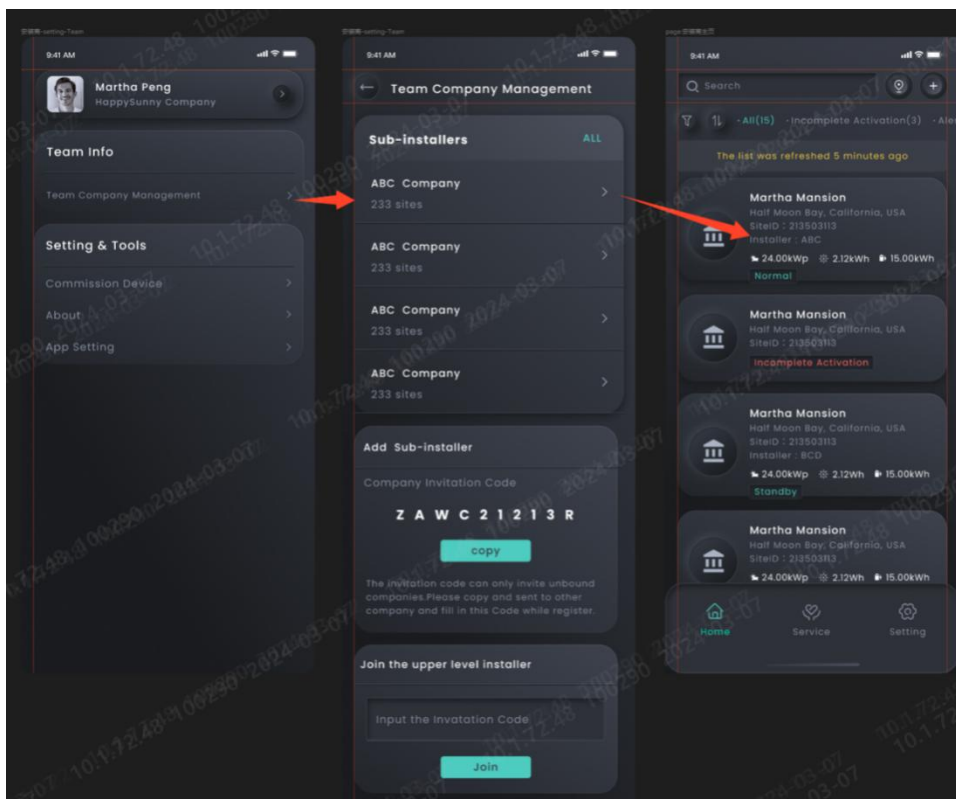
9:41 AM

Martha Peng
HappySunny Company

Team Info

Team Company Management

Setting & Tools

Commission Device

About

App Setting

9:41 AM

Team Company Management

Sub-installers
ALL

ABC Company
233 sites

ABC Company
233 sites

ABC Company
233 sites

ABC Company
233 sites

Add Sub-installer

Company Invitation Code

Z A W C 2 1 2 1 3 R

copy

The invitation code can only invite unbound companies.Please copy and sent to other company and fill in this Code while register.

Join the upper level installer

Input the Invatation Code

Join

9:41 AM

Search

All(15) Incomplete Activation(3) Ale

The list was refreshed 5 minutes ago

Martha Mansion
Half Moon Bay, California, USA
SiteID : 213503113
Installer : ABC
24.00kWp 2.12kWh 15.00kWh
Normal

Martha Mansion
Half Moon Bay, California, USA
SiteID : 213503113
Incomplete Activation

Martha Mansion
Half Moon Bay, California, USA
SiteID : 213503113
Installer : BCD
24.00kWp 2.12Wh 15.00kWh
Standby

Martha Mansion
Half Moon Bay, California, USA
SiteID : 213503113
24.00kWp 2.12Wh 15.00kWh

Home
Service
Setting